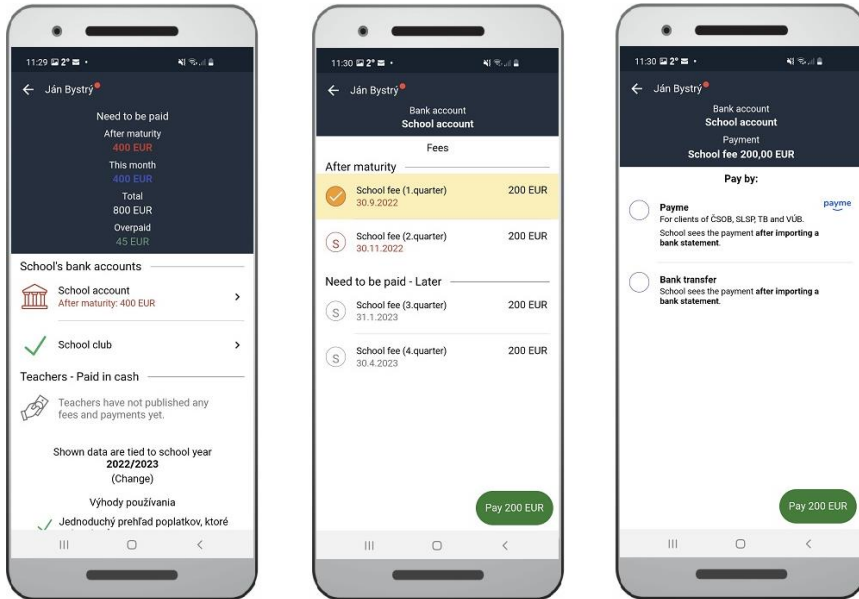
11:29 2° •

← Ján Bystrý

Need to be paid
After maturity
400 EUR
This month
400 EUR
Total
800 EUR
Overpaid
45 EUR

School's bank accounts

School account
After maturity: 400 EUR
>

School club
>

Teachers - Paid in cash

Teachers have not published any fees and payments yet.

Shown data are tied to school year
2022/2023
(Change)

Výhody používania
Jednoduchý prehľad poplatkov, ktoré

III ○ <

11:30 2° •

← Ján Bystrý

Bank account
School account

Fees

After maturity

School fee (1.quarter)
30.9.2022
200 EUR

S School fee (2.quarter)
30.11.2022
200 EUR

Need to be paid - Later

S School fee (3.quarter)
31.1.2023
200 EUR

S School fee (4.quarter)
30.4.2023
200 EUR

Pay 200 EUR

III ○ <

11:30 2° •

← Ján Bystrý

Bank account
School account
Payment
School fee 200,00 EUR

Pay by:

Payme
For clients of ČSOB, SLSP, TB and VÚB.
School sees the payment after importing a bank statement.
payme

Bank transfer
School sees the payment after importing a bank statement.

Pay 200 EUR

III ○ <